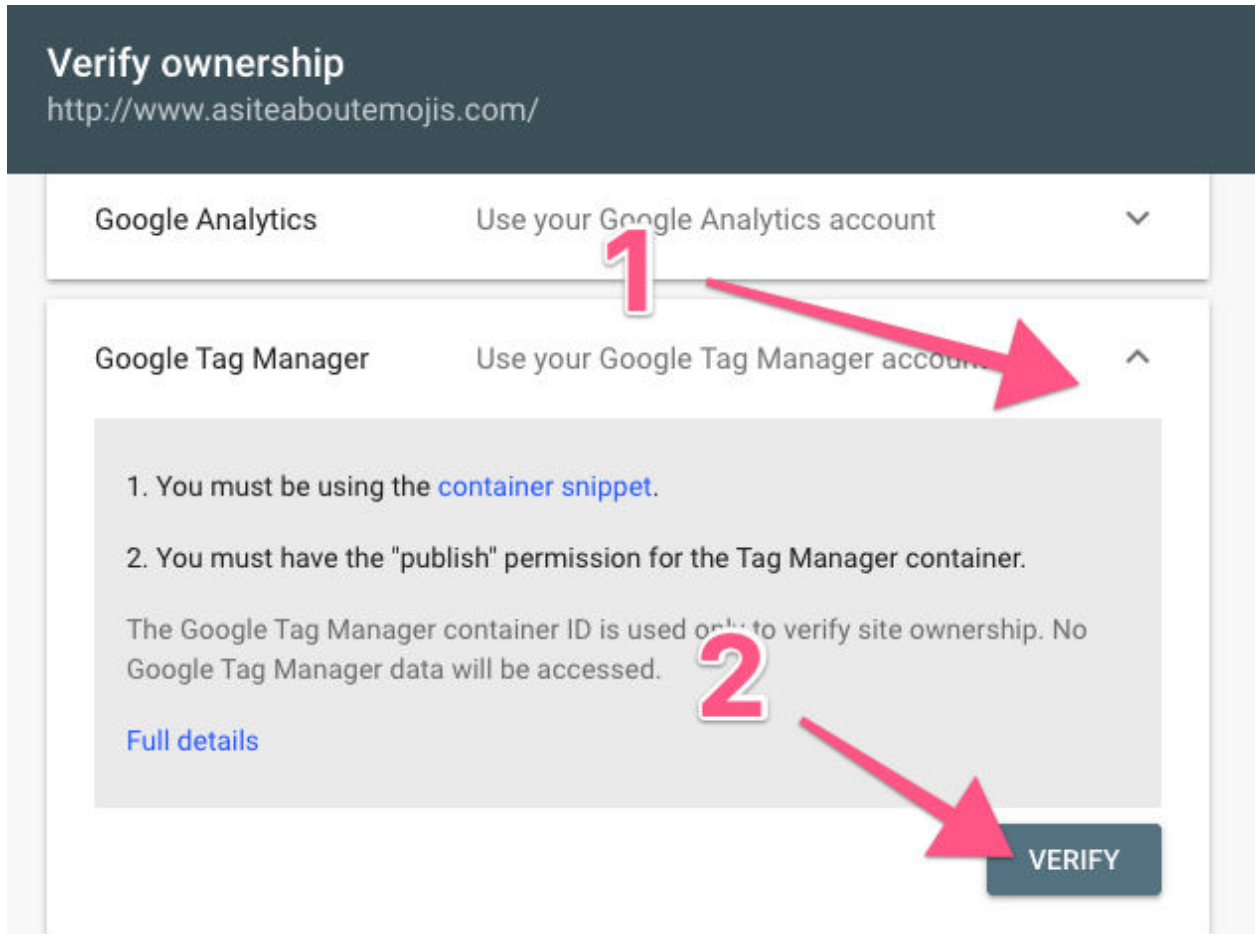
Verify ownership
http://www.asiteaboutemojis.com/

Google Analytics Use your Google Analytics account

1

Google Tag Manager Use your Google Tag Manager accou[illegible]

1. You must be using the container snippet.

2. You must have the "publish" permission for the Tag Manager container.

The Google Tag Manager container ID is used o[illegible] to verify site ownership. No Google Tag Manager data will be accessed.

2

Full details

VERIFY